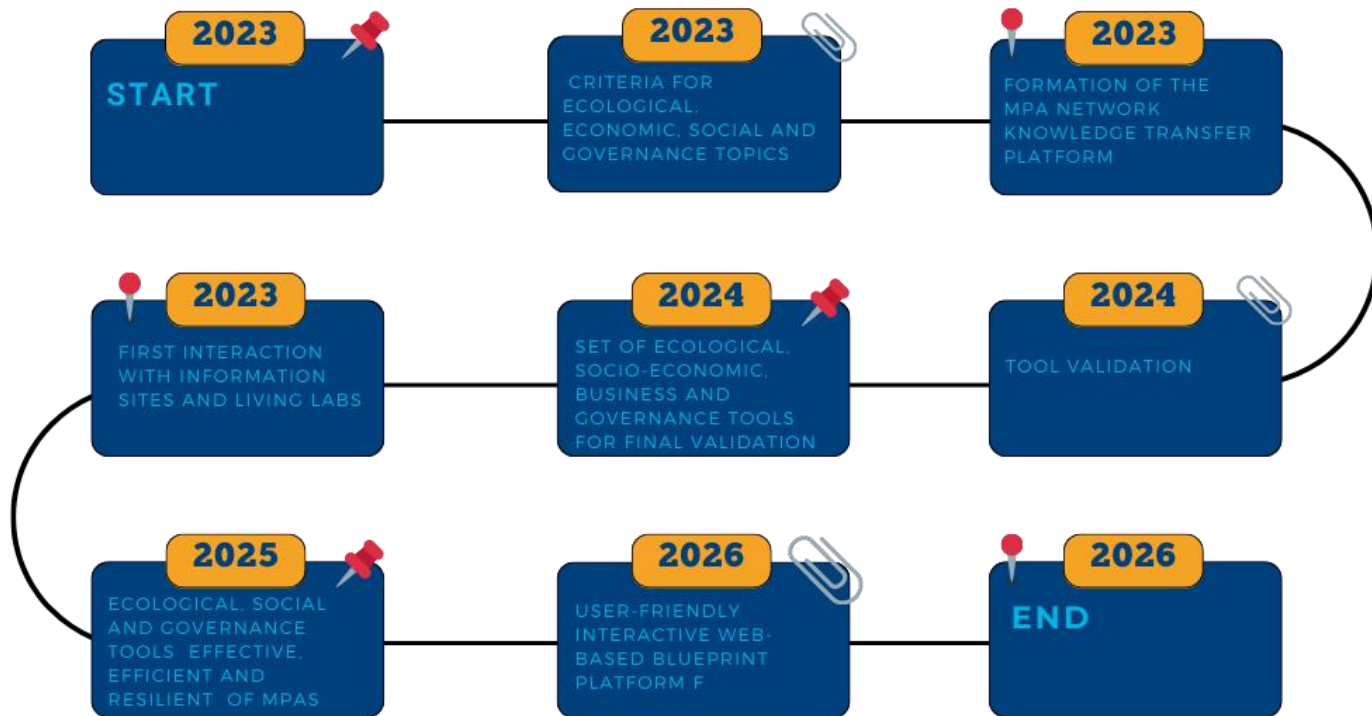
2023

START

2023

CRITERIA FOR ECOLOGICAL, ECONOMIC, SOCIAL AND GOVERNANCE TOPICS

2023

FORMATION OF THE MPA NETWORK KNOWLEDGE TRANSFER PLATFORM

2023

FIRST INTERACTION WITH INFORMATION SITES AND LIVING LABS

2024

SET OF ECOLOGICAL, SOCIO-ECONOMIC, BUSINESS AND GOVERNANCE TOOLS FOR FINAL VALIDATION

2024

TOOL VALIDATION

2025

ECOLOGICAL, SOCIAL AND GOVERNANCE TOOLS EFFECTIVE, EFFICIENT AND RESILIENT OF MPAS

2026

USER-FRIENDLY INTERACTIVE WEB-BASED BLUEPRINT PLATFORM F

2026

END